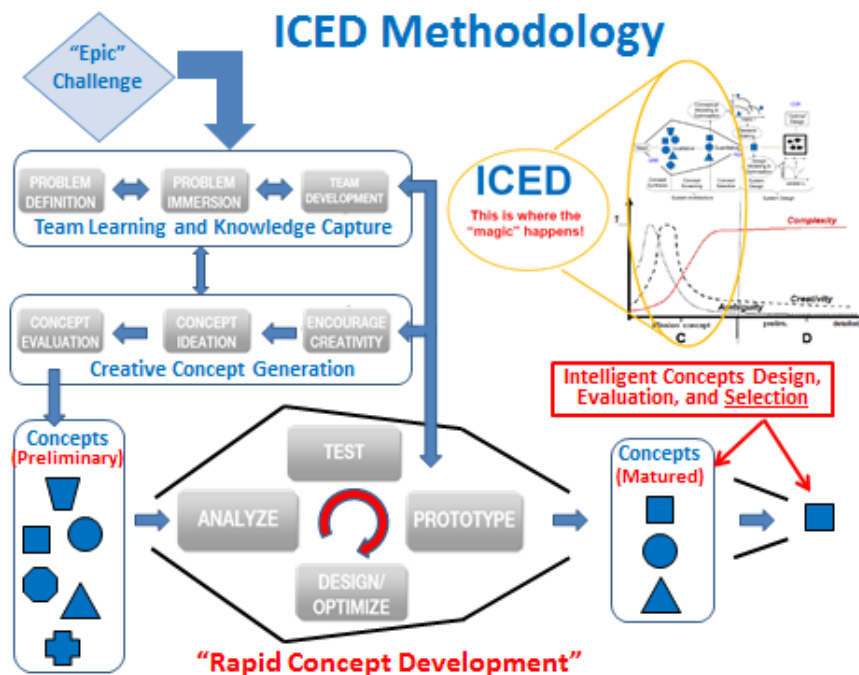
ICED Methodology

"Epic" Challenge

PROBLEM DEFINITION

PROBLEM IMMERSION

TEAM DEVELOPMENT

Team Learning and Knowledge Capture

CONCEPT EVALUATION

CONCEPT IDEATION

ENCOURAGE CREATIVITY

Creative Concept Generation

ICED

This is where the "magic" happens!

Complexity

Creativity

Ambiguity

C

D

Intelligent Concepts Design, Evaluation, and Selection

Concepts (Preliminary)

TEST

ANALYZE

PROTOTYPE

DESIGN/ OPTIMIZE

Concepts (Matured)

"Rapid Concept Development"